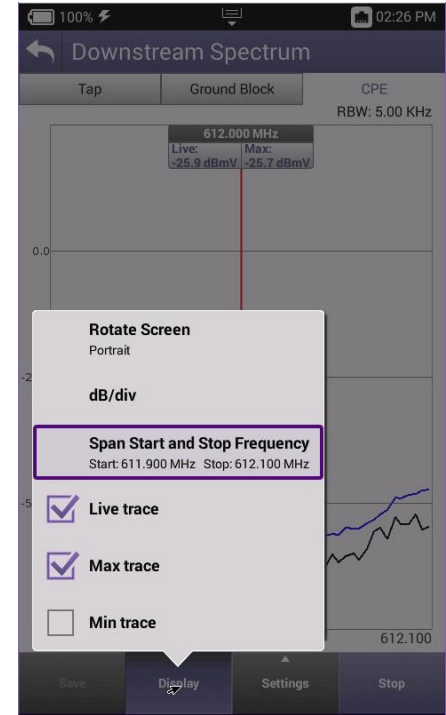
100%
02:26 PM
Downstream Spectrum
Tap
Ground Block
CPE
RBW: 5.00 KHz
612.000 MHz
Live: -25.9 dBmV
Max: -25.7 dBmV
0.0
-2
-5
Rotate Screen
Portrait
dB/div
Span Start and Stop Frequency
Start: 611.900 MHz Stop: 612.100 MHz
Live trace
Max trace
Min trace
612.100
Save
Display
Settings
Stop